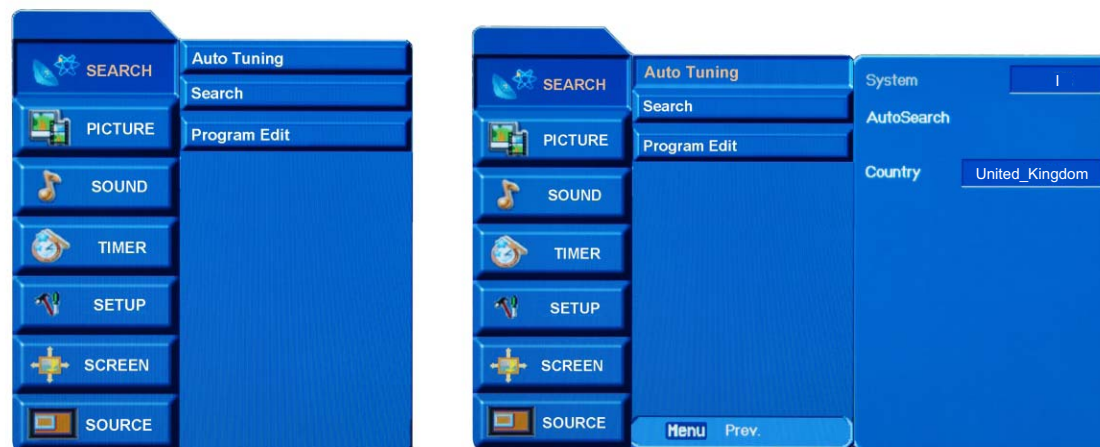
SEARCH
PICTURE
SOUND
TIMER
SETUP
SCREEN
SOURCE

Auto Tuning
Search
Program Edit

SEARCH
PICTURE
SOUND
TIMER
SETUP
SCREEN
SOURCE

Auto Tuning
Search
Program Edit

Menu Prev.

System I
AutoSearch
Country United_Kingdom